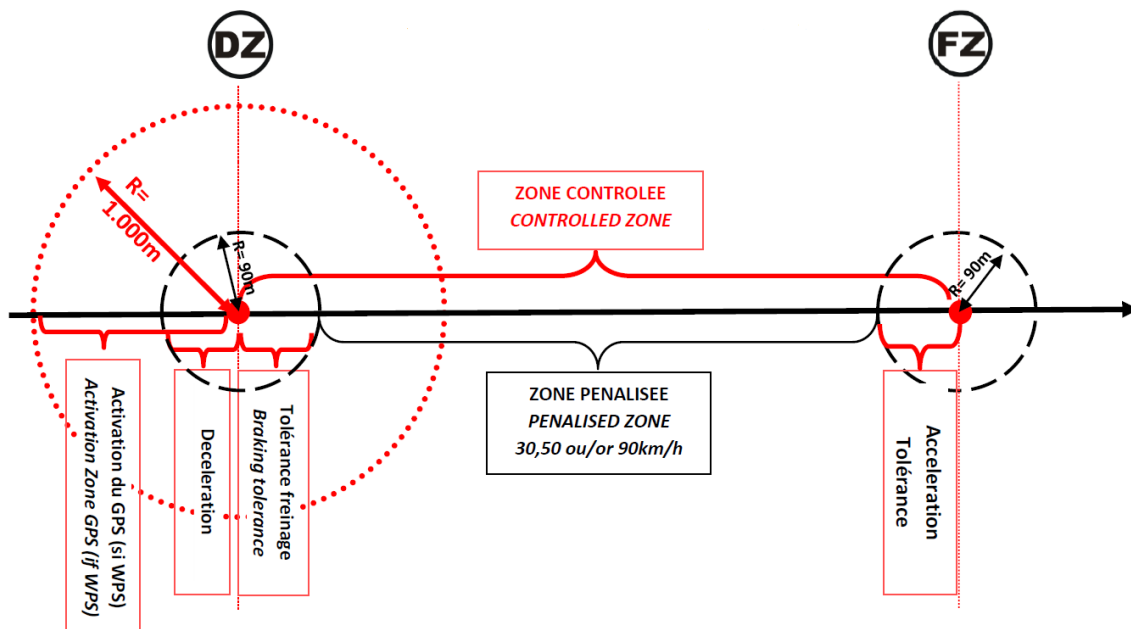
DZ

FZ

R= 1.000m

R=90m

ZONE CONTROLEE
CONTROLLED ZONE

R= 90m

ZONE PENALISEE
PENALISED ZONE
30,50 ou/or 90km/h

Activation du GPS (si WPS)
Activation Zone GPS (if WPS)

Deceleration

Tolérance freinage
Braking tolerance

Acceleration
Tolérance